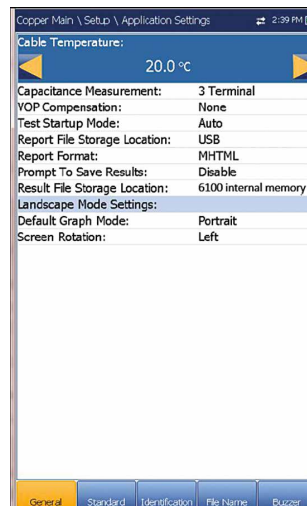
Copper Main \ Setup \ Application Settings 2:39 PM

Cable Temperature:

20.0 °C

| Capacitance Measurement: | 3 Terminal |
|---|---|
| VOP Compensation: | None |
| Test Startup Mode: | Auto |
| Report File Storage Location: | USB |
| Report Format: | MHTML |
| Prompt To Save Results: | Disable |
| Result File Storage Location: | 6100 internal memory |
| Landscape Mode Settings: | |
| Default Graph Mode: | Portrait |
| Screen Rotation: | Left |

General Standard Identification File Name Buzzer